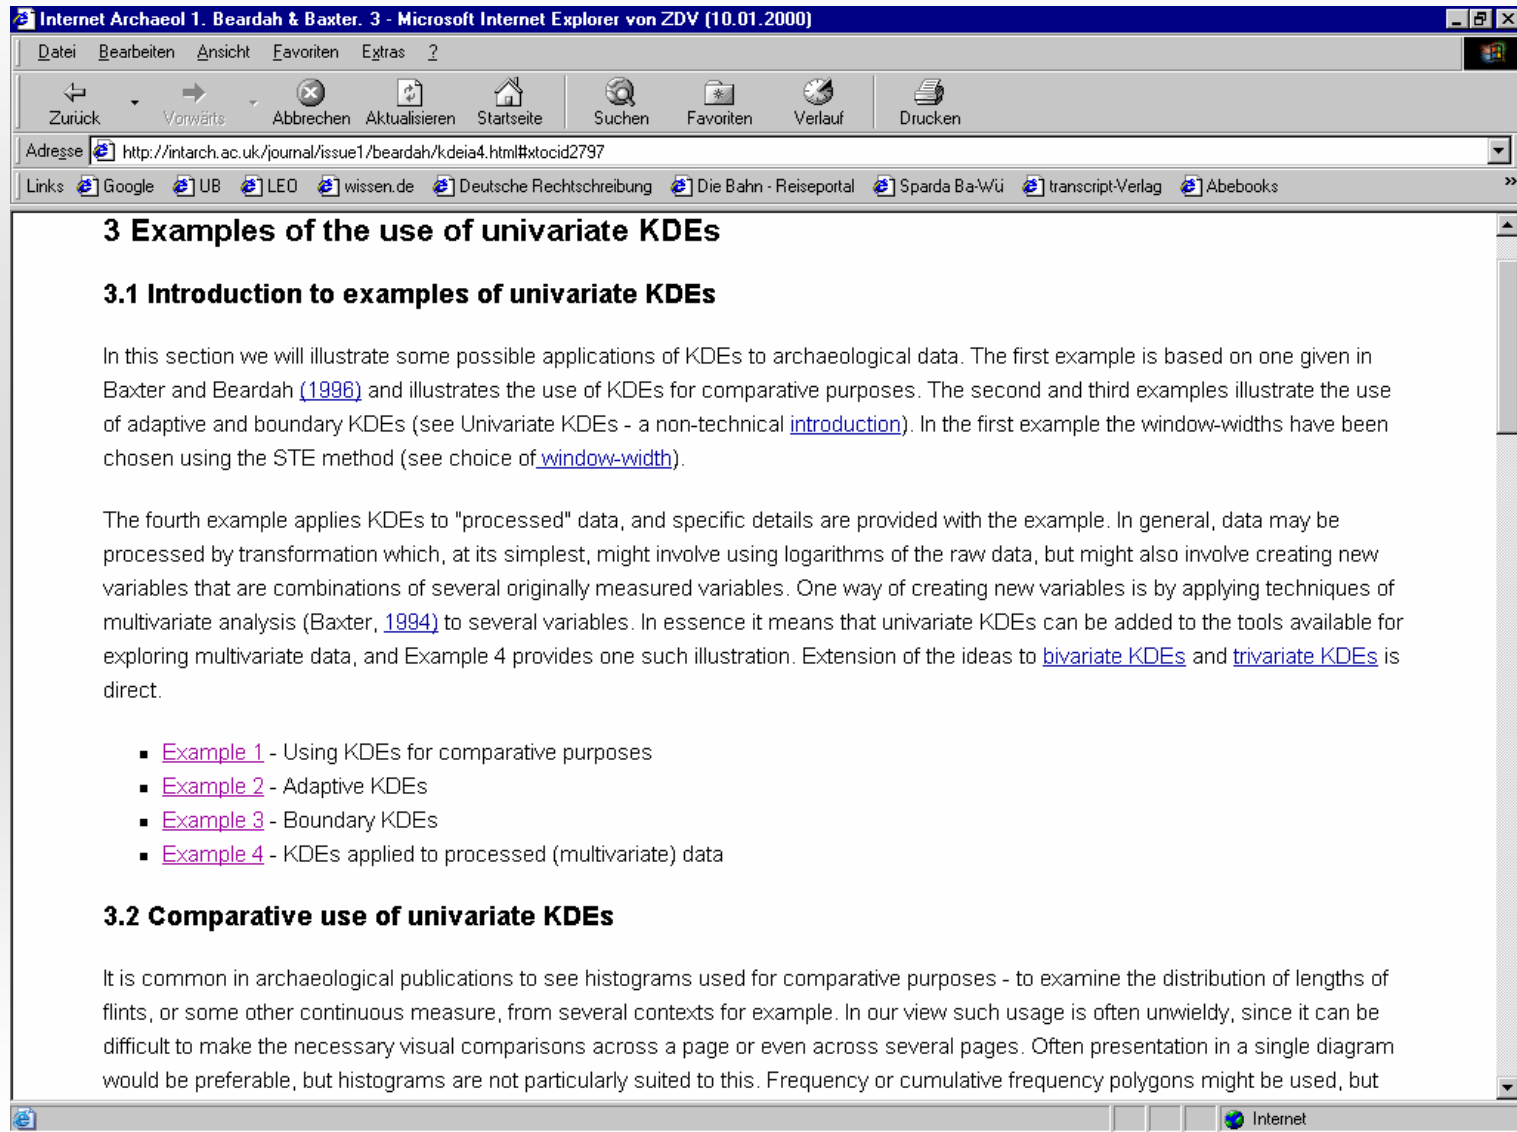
Internet Archaeol 1. Beardah & Baxter. 3 - Microsoft Internet Explorer von ZDV (10.01.2000)

Datei Bearbeiten Ansicht Favoriten Extras ?

Zurück Vorwärts Abbrechen Aktualisieren Startseite Suchen Favoriten Verlauf Drucken

Adresse http://intarch.ac.uk/journal/issue1/beardah/kdeia4.html#xtocid2797

Links Google UB LEO wissen.de Deutsche Rechtschreibung Die Bahn - Reiseportal Sparda Ba-Wü transcript-Verlag Abebooks

3 Examples of the use of univariate KDEs

3.1 Introduction to examples of univariate KDEs

In this section we will illustrate some possible applications of KDEs to archaeological data. The first example is based on one given in Baxter and Beardah (1996) and illustrates the use of KDEs for comparative purposes. The second and third examples illustrate the use of adaptive and boundary KDEs (see Univariate KDEs - a non-technical introduction). In the first example the window-widths have been chosen using the STE method (see choice of window-width).

The fourth example applies KDEs to "processed" data, and specific details are provided with the example. In general, data may be processed by transformation which, at its simplest, might involve using logarithms of the raw data, but might also involve creating new variables that are combinations of several originally measured variables. One way of creating new variables is by applying techniques of multivariate analysis (Baxter, 1994) to several variables. In essence it means that univariate KDEs can be added to the tools available for exploring multivariate data, and Example 4 provides one such illustration. Extension of the ideas to bivariate KDEs and trivariate KDEs is direct.

- Example 1 - Using KDEs for comparative purposes
- Example 2 - Adaptive KDEs
- Example 3 - Boundary KDEs
- Example 4 - KDEs applied to processed (multivariate) data

3.2 Comparative use of univariate KDEs

It is common in archaeological publications to see histograms used for comparative purposes - to examine the distribution of lengths of flints, or some other continuous measure, from several contexts for example. In our view such usage is often unwieldy, since it can be difficult to make the necessary visual comparisons across a page or even across several pages. Often presentation in a single diagram would be preferable, but histograms are not particularly suited to this. Frequency or cumulative frequency polygons might be used, but

Internet